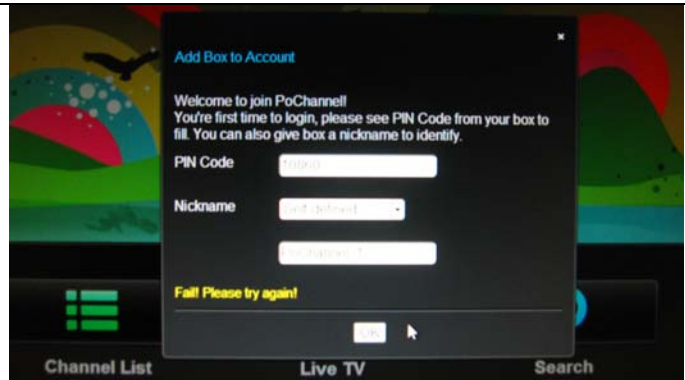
Add Box to Account

×

Welcome to join PoChannel!
You're first time to login, please see PIN Code from your box to fill. You can also give box a nickname to identify.

PIN Code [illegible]

Nickname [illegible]

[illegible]

Fail! Please try again!

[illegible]

Channel List

Live TV

Search